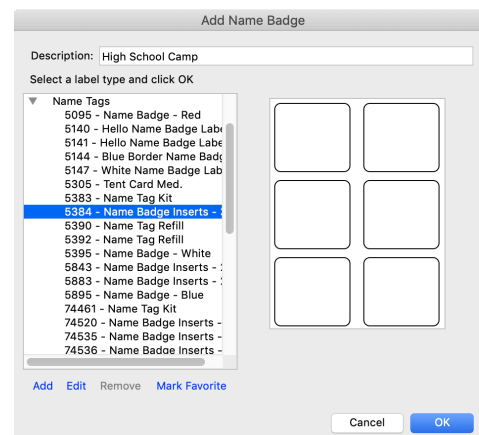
Add Name Badge

Description: High School Camp

Select a label type and click OK

Name Tags
5095 - Name Badge - Red
5140 - Hello Name Badge Labe
5141 - Hello Name Badge Labe
5144 - Blue Border Name Badg
5147 - White Name Badge Lab
5305 - Tent Card Med.
5383 - Name Tag Kit
5384 - Name Badge Inserts -
5390 - Name Tag Refill
5392 - Name Tag Refill
5395 - Name Badge - White
5843 - Name Badge Inserts -
5883 - Name Badge Inserts -
5895 - Name Badge - Blue
74461 - Name Tag Kit
74520 - Name Badge Inserts -
74535 - Name Badge Inserts -
74536 - Name Badge Inserts -

Add Edit Remove Mark Favorite

Cancel OK